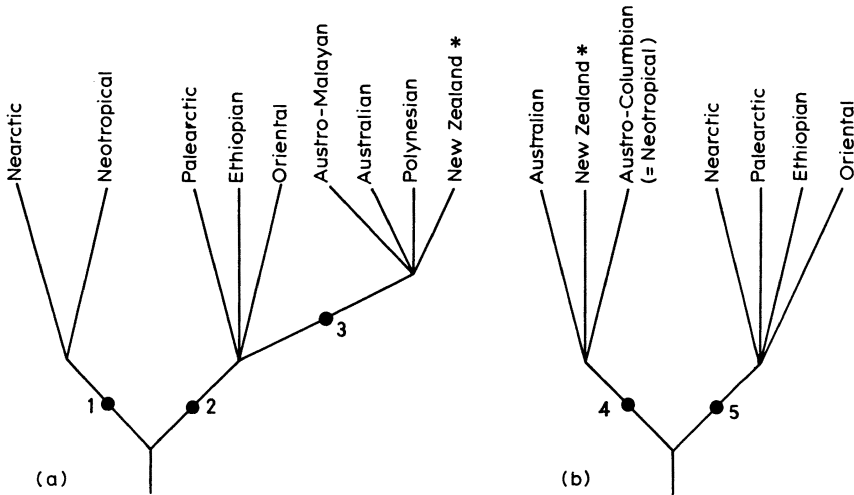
Nearctic
Neotropical
Palearctic
Ethiopian
Oriental
Austro-Malayan
Australian
Polynesian
New Zealand *
1
2
3
(a)

Australian
New Zealand *
Austro-Columbian (= Neotropical)
Nearctic
Palearctic
Ethiopian
Oriental
4
5
(b)